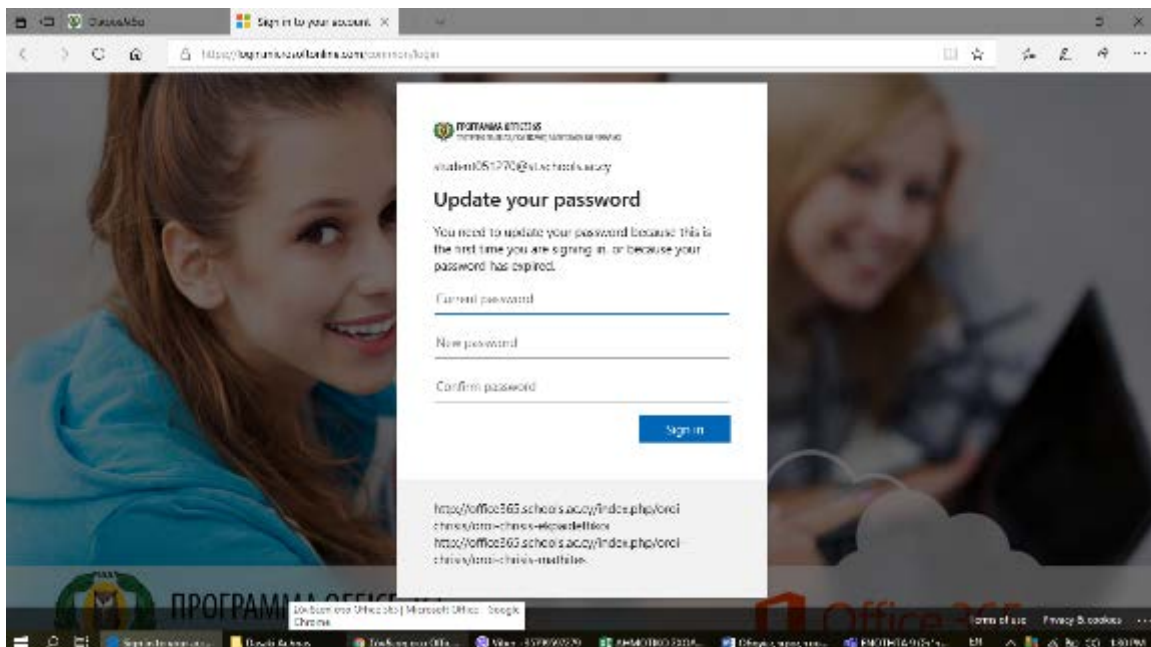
ClassroMo

Sign in to your account ×

https://login.microsoftonline.com/common/login

ΠΡΟΓΡΑΜΜΑ OFFICE365
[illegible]

student051770@st.schools.ac.cy

Update your password

You need to update your password because this is the first time you are signing in, or because your password has expired.

Current password

New password

Confirm password

Sign in

http://office365.schools.ac.cy/index.php/oroi-chrisis/oroi-chrisis-ekpaideftikoi
http://office365.schools.ac.cy/index.php/oroi-chrisis/oroi-chrisis-mathites

ΠΡΟΓΡΑΜΜΑ OFFICE

Office 365

Terms of use Privacy & cookies ...

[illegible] Office365 | Microsoft Office - Google Chrome

Sign in to your acco... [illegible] Teaching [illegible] Office... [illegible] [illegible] Office... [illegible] ΕΝΟΤΗΤΑ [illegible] EN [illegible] 1:30 PM